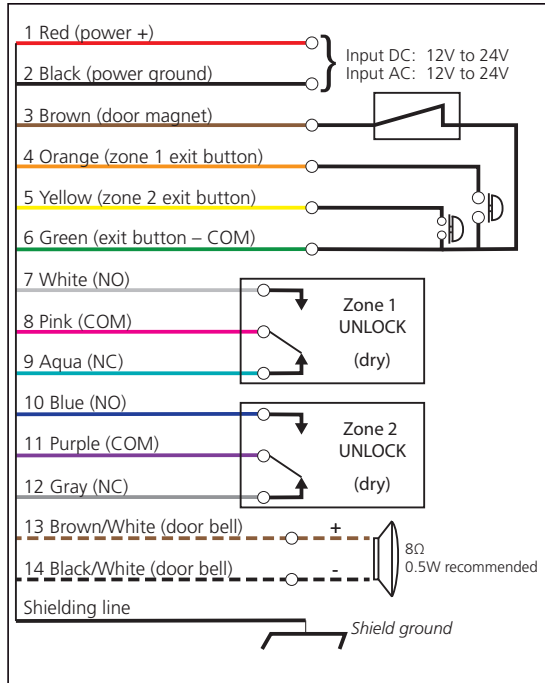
1 Red (power +)

2 Black (power ground)

Input DC: 12V to 24V
Input AC: 12V to 24V

3 Brown (door magnet)

4 Orange (zone 1 exit button)

5 Yellow (zone 2 exit button)

6 Green (exit button – COM)

7 White (NO)

8 Pink (COM)

9 Aqua (NC)

Zone 1
UNLOCK
(dry)

10 Blue (NO)

11 Purple (COM)

12 Gray (NC)

Zone 2
UNLOCK
(dry)

13 Brown/White (door bell)

14 Black/White (door bell)

+

-

8Ω
0.5W recommended

Shielding line

Shield ground